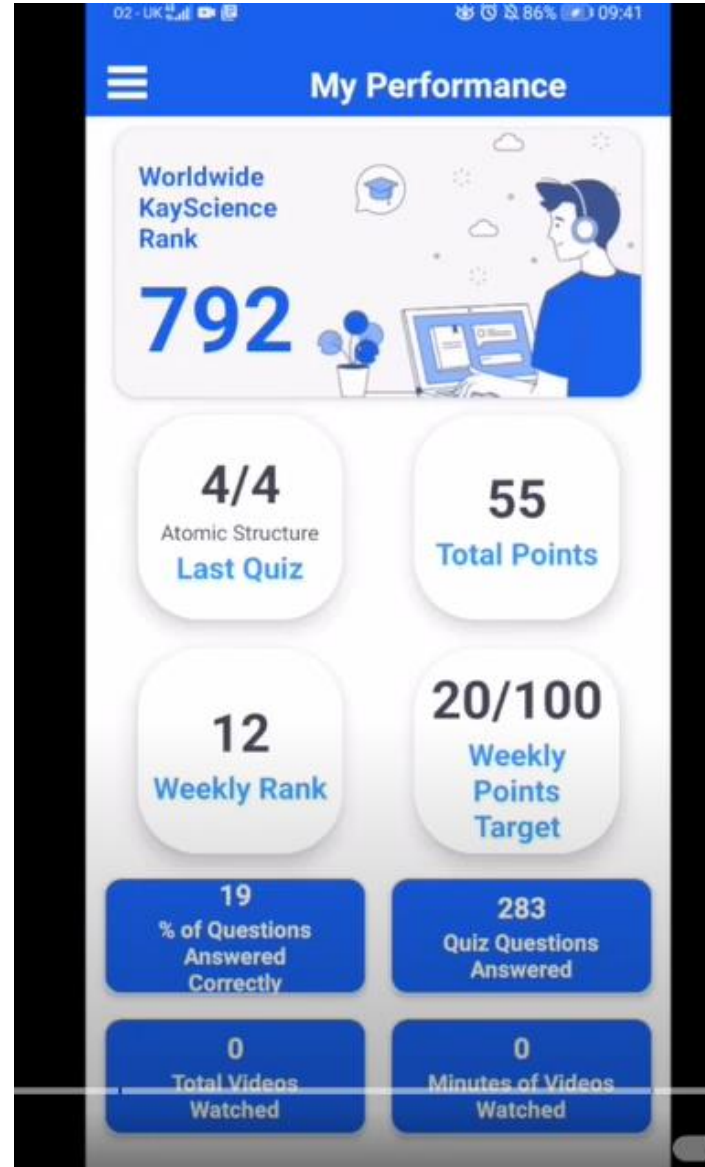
O2 - UK 86% 09:41

My Performance

Worldwide KayScience Rank

792

4/4
Atomic Structure
Last Quiz

55
Total Points

12
Weekly Rank

20/100
Weekly Points Target

19
% of Questions Answered Correctly

283
Quiz Questions Answered

0
Total Videos Watched

0
Minutes of Videos Watched